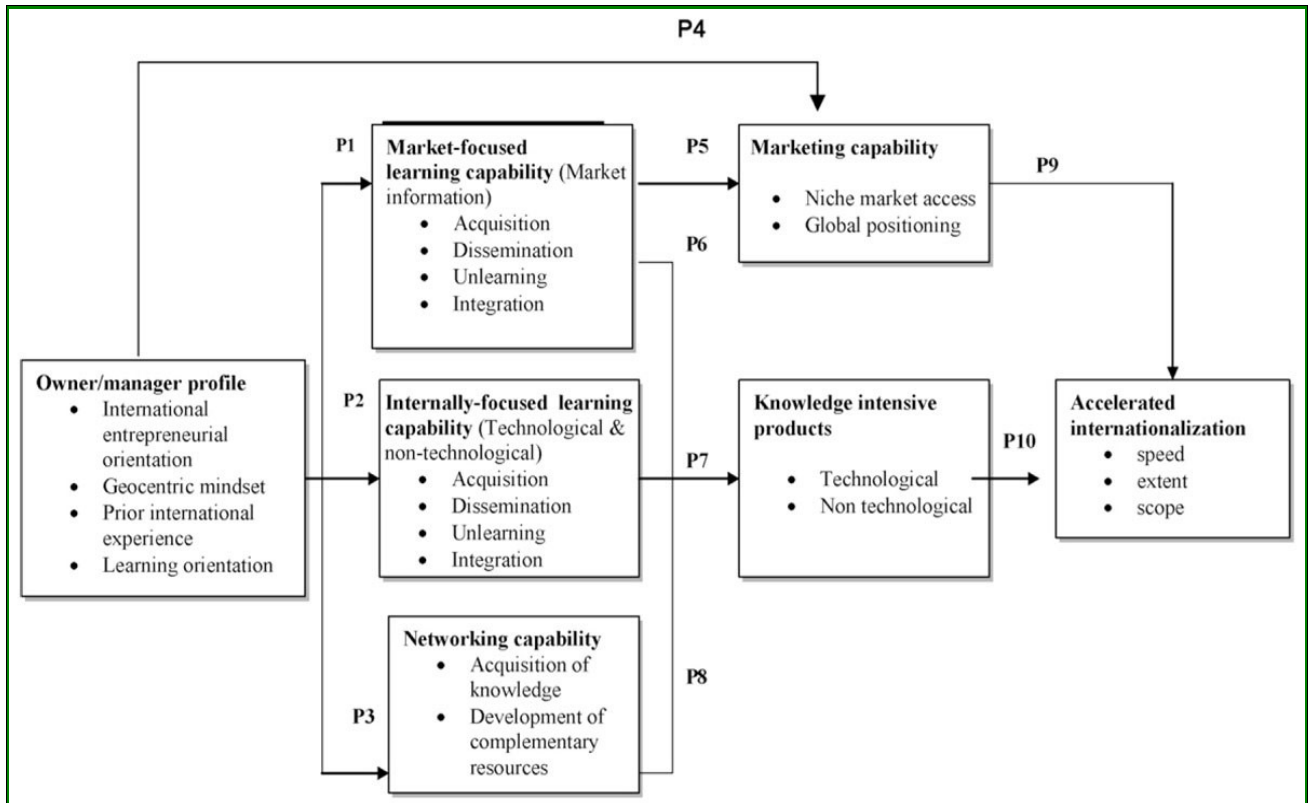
P4

P1

**Market-focused learning capability** (Market information)
- Acquisition
- Dissemination
- Unlearning
- Integration

P5

**Marketing capability**
- Niche market access
- Global positioning

P9

P6

**Owner/manager profile**
- International entrepreneurial orientation
- Geocentric mindset
- Prior international experience
- Learning orientation

P2

**Internally-focused learning capability** (Technological & non-technological)
- Acquisition
- Dissemination
- Unlearning
- Integration

P7

**Knowledge intensive products**
- Technological
- Non technological

P10

**Accelerated internationalization**
- speed
- extent
- scope

**Networking capability**
- Acquisition of knowledge
- Development of complementary resources

P8

P3